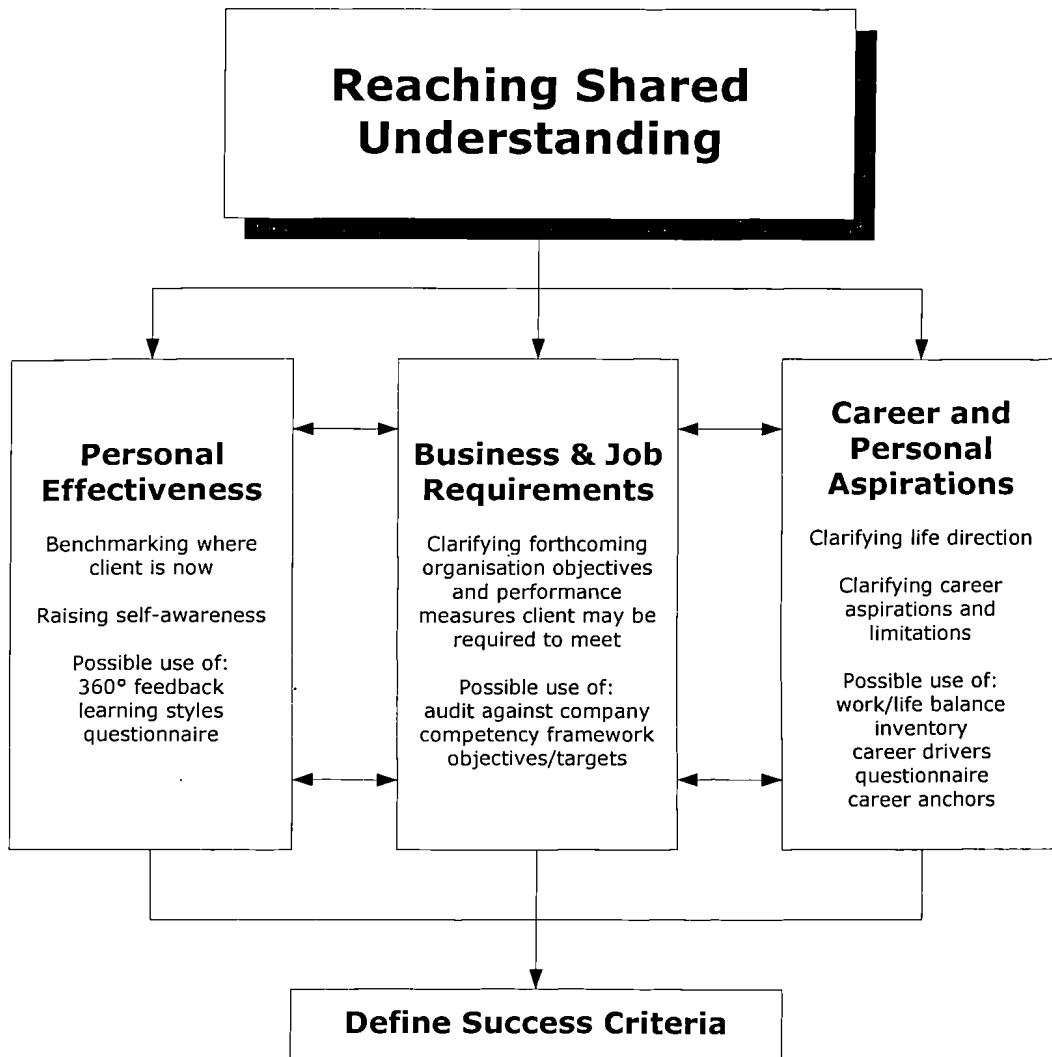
Reaching Shared Understanding

Personal Effectiveness

Benchmarking where client is now

Raising self-awareness

Possible use of:
360° feedback
learning styles questionnaire

Business & Job Requirements

Clarifying forthcoming organisation objectives and performance measures client may be required to meet

Possible use of:
audit against company competency framework
objectives/targets

Career and Personal Aspirations

Clarifying life direction

Clarifying career aspirations and limitations

Possible use of:
work/life balance inventory
career drivers questionnaire
career anchors

Define Success Criteria